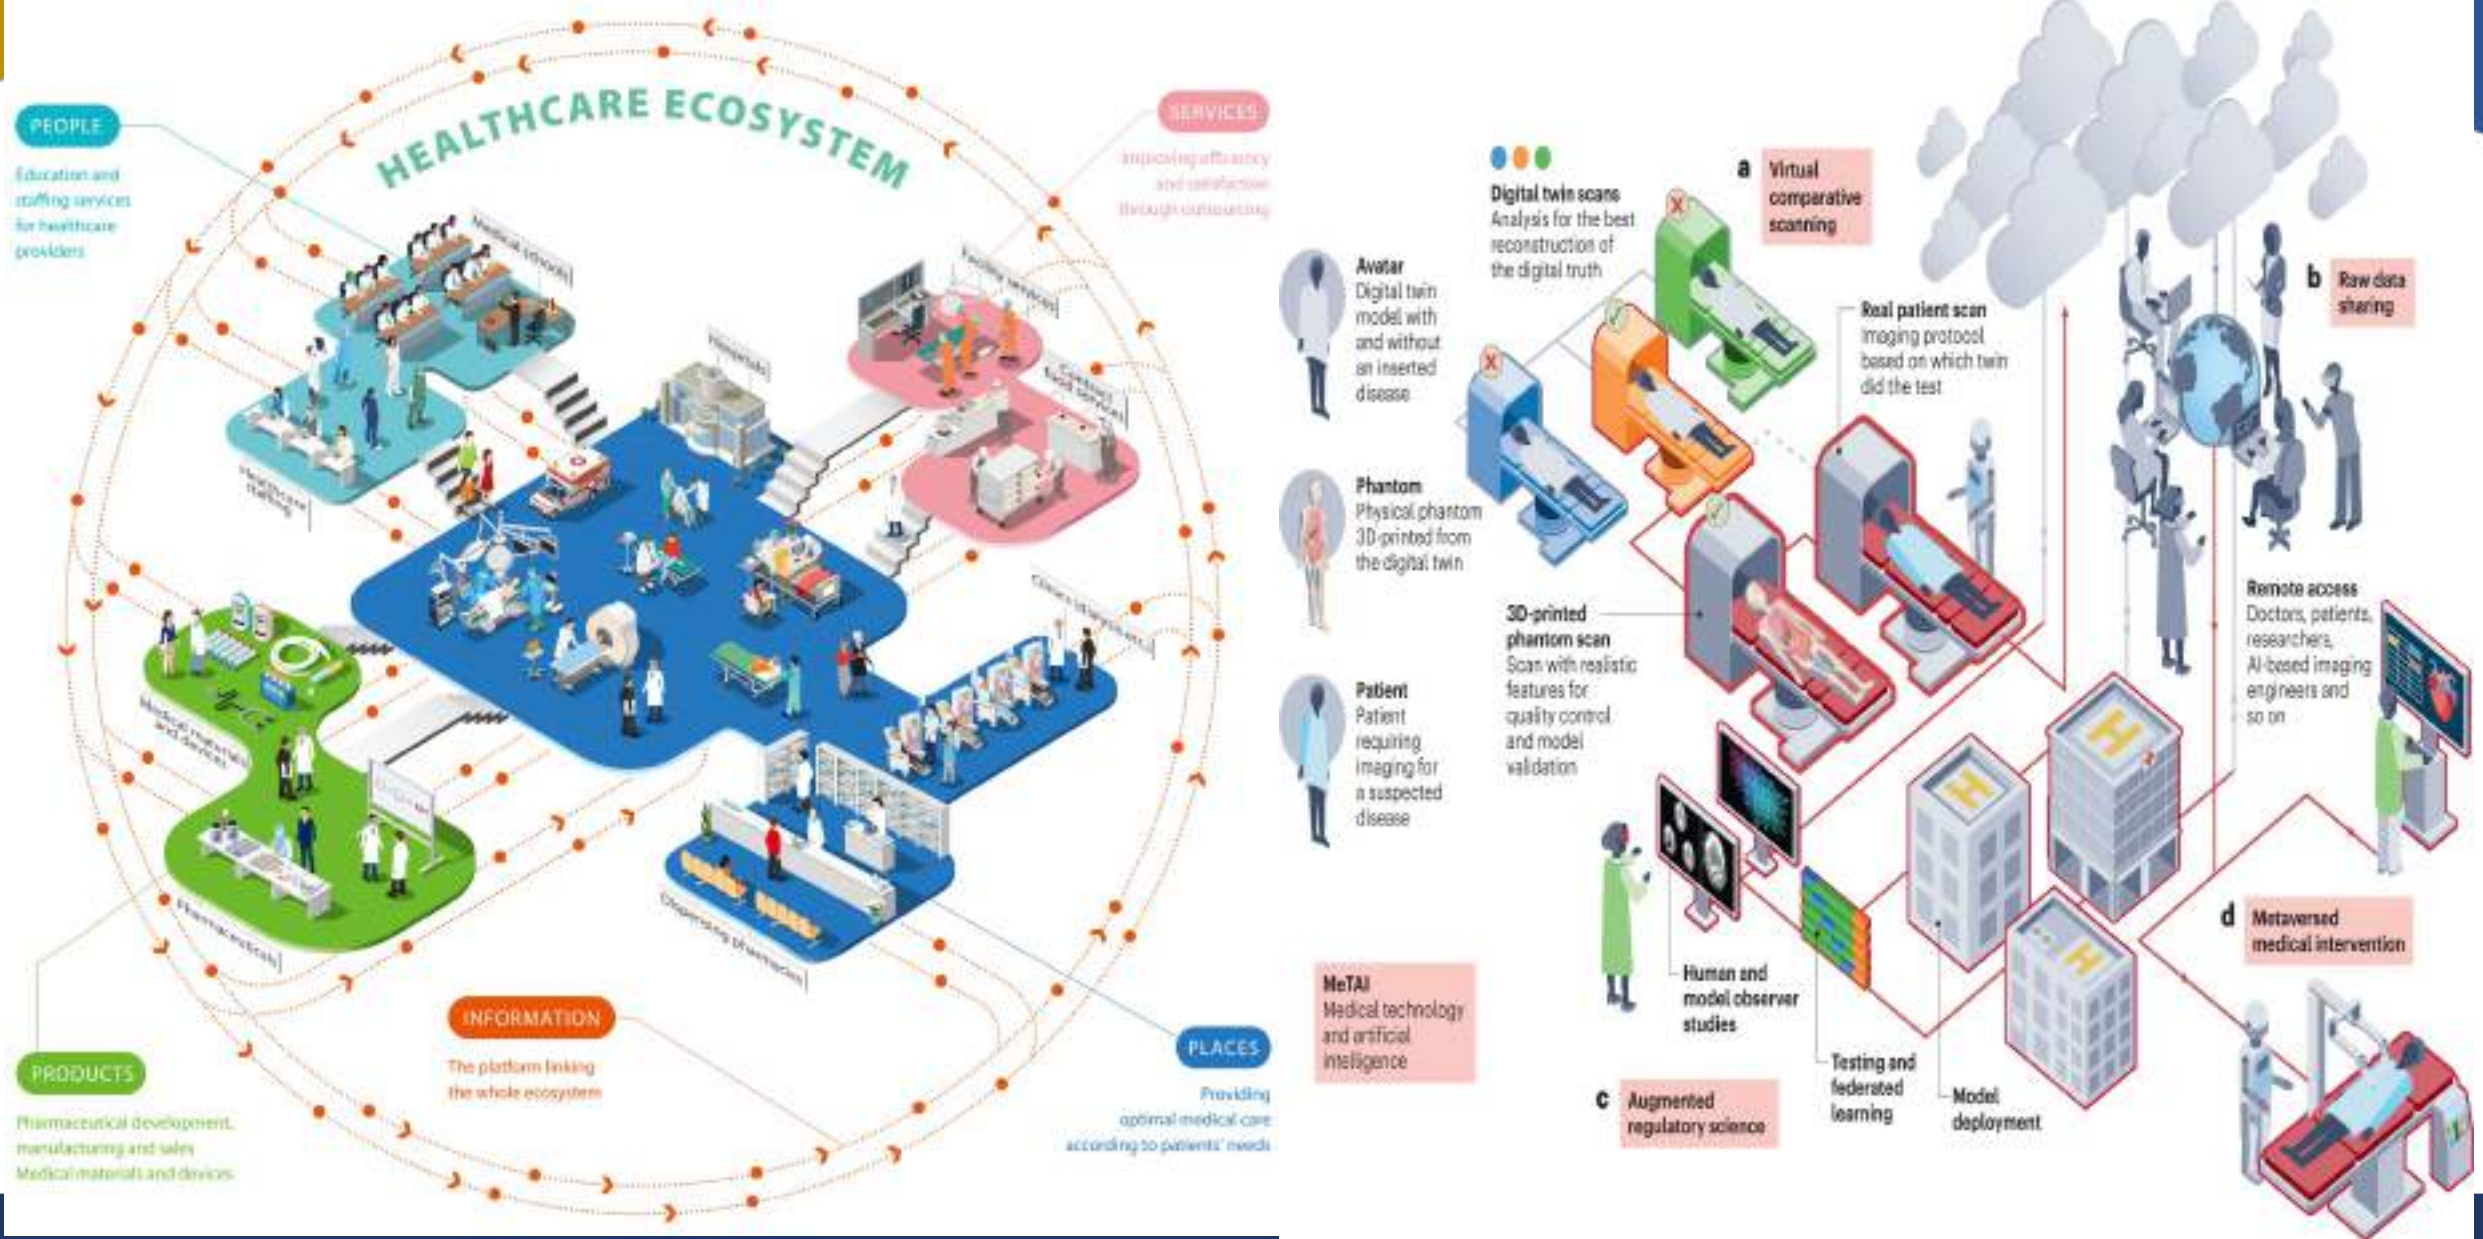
HEALTHCARE ECOSYSTEM

PEOPLE
Education and staffing services for healthcare providers

SERVICES
Improving efficiency and satisfaction through outsourcing

Medical schools
Healthcare staffing
Facility services
Contract food services
Hospitals
Clinics (diagnostics etc.)
Medical materials and devices
Pharmaceuticals
Dispensing pharmacies

PRODUCTS
Pharmaceutical development, manufacturing and sales
Medical materials and devices

INFORMATION
The platform linking the whole ecosystem

PLACES
Providing optimal medical care according to patients' needs

Digital twin scans
Analysis for the best reconstruction of the digital truth

a Virtual comparative scanning

Avatar
Digital twin model with and without an inserted disease

Phantom
Physical phantom 3D-printed from the digital twin

Patient
Patient requiring imaging for a suspected disease

Real patient scan
Imaging protocol based on which twin did the test

b Raw data sharing

3D-printed phantom scan
Scan with realistic features for quality control and model validation

Remote access
Doctors, patients, researchers, AI-based imaging engineers and so on

MeTAI
Medical technology and artificial intelligence

Human and model observer studies

Testing and federated learning

Model deployment

c Augmented regulatory science

d Metaversed medical intervention